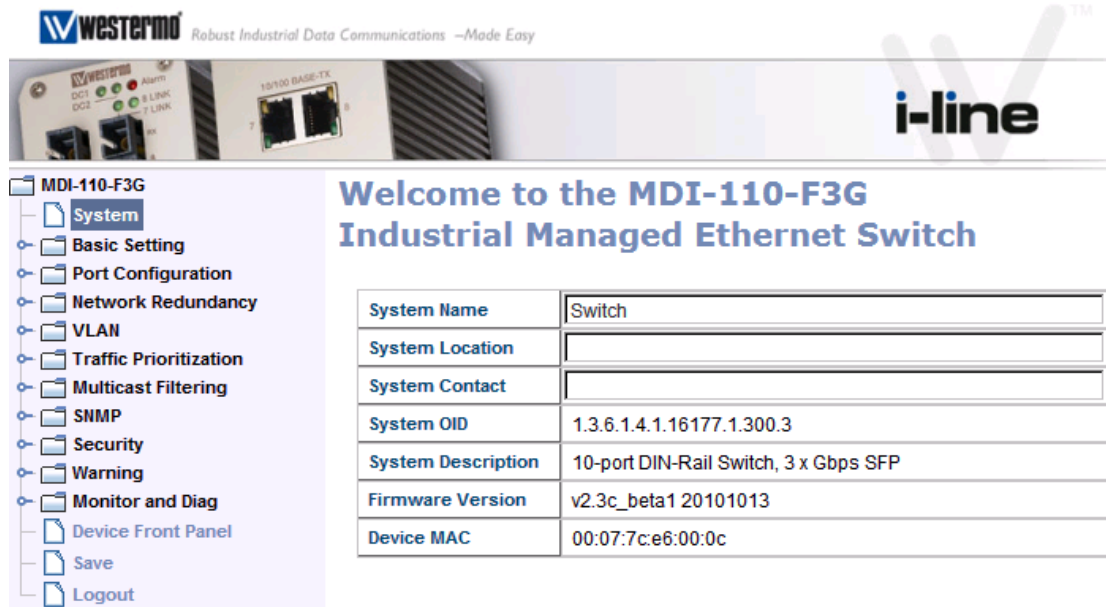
westermo Robust Industrial Data Communications –Made Easy

TM

DC1 DC2 Alarm 8 LINK 7 LINK RX 10/100 BASE-TX 7 8

i-line

MDI-110-F3G
System
Basic Setting
Port Configuration
Network Redundancy
VLAN
Traffic Prioritization
Multicast Filtering
SNMP
Security
Warning
Monitor and Diag
Device Front Panel
Save
Logout

Welcome to the MDI-110-F3G Industrial Managed Ethernet Switch

| System Name | Switch |
|---|---|
| System Location | |
| System Contact | |
| System OID | 1.3.6.1.4.1.16177.1.300.3 |
| System Description | 10-port DIN-Rail Switch, 3 x Gbps SFP |
| Firmware Version | v2.3c_beta1 20101013 |
| Device MAC | 00:07:7c:e6:00:0c |